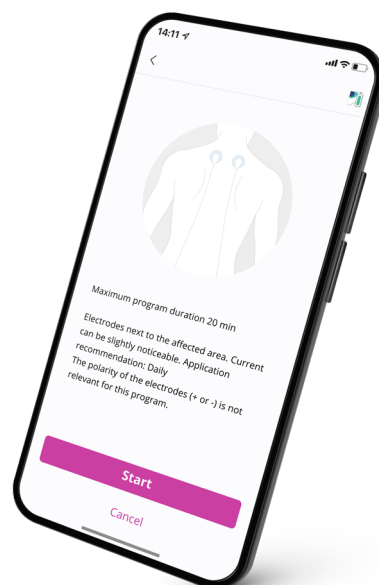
14:11

<

Maximum program duration 20 min

Electrodes next to the affected area. Current can be slightly noticeable. Application recommendation: Daily
The polarity of the electrodes (+ or -) is not relevant for this program.

Start

Cancel